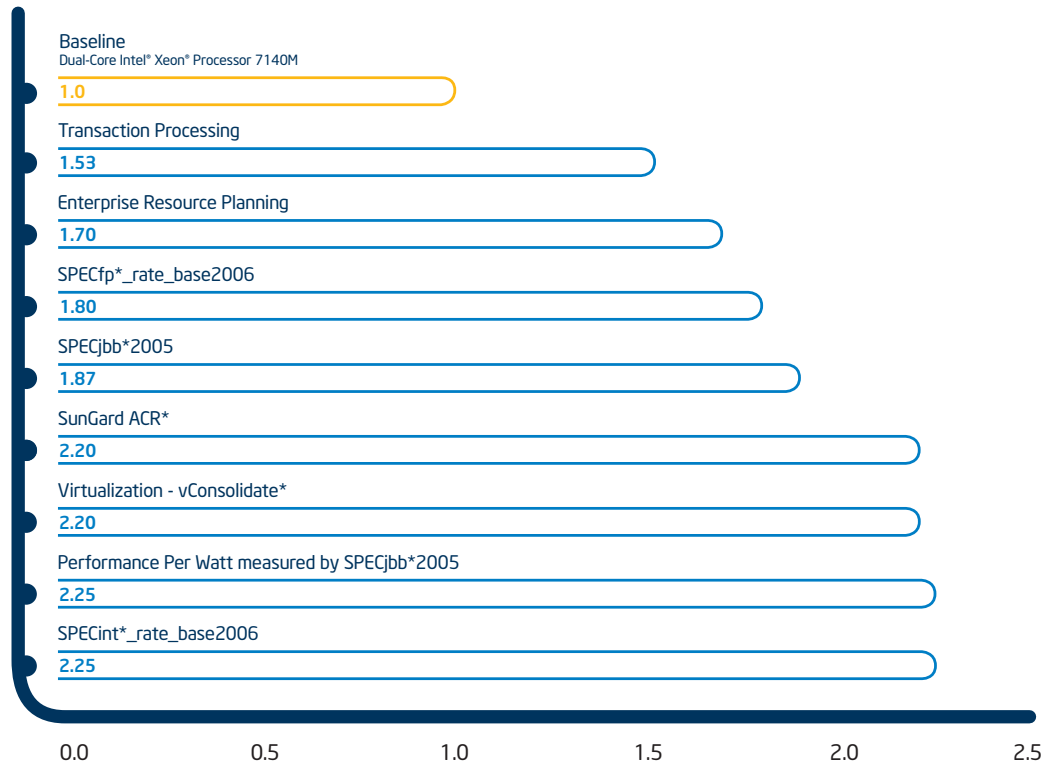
Baseline
Dual-Core Intel® Xeon® Processor 7140M
1.0

Transaction Processing
1.53

Enterprise Resource Planning
1.70

SPECfp*_rate_base2006
1.80

SPECjbb*2005
1.87

SunGard ACR*
2.20

Virtualization - vConsolidate*
2.20

Performance Per Watt measured by SPECjbb*2005
2.25

SPECint*_rate_base2006
2.25

0.0 0.5 1.0 1.5 2.0 2.5